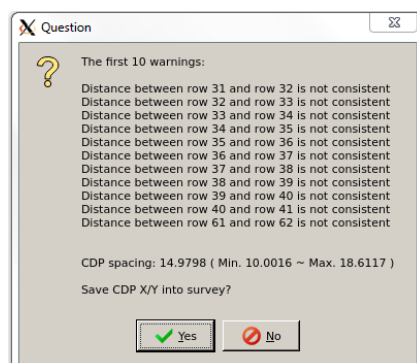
Question

The first 10 warnings:

Distance between row 31 and row 32 is not consistent
Distance between row 32 and row 33 is not consistent
Distance between row 33 and row 34 is not consistent
Distance between row 34 and row 35 is not consistent
Distance between row 35 and row 36 is not consistent
Distance between row 36 and row 37 is not consistent
Distance between row 37 and row 38 is not consistent
Distance between row 38 and row 39 is not consistent
Distance between row 39 and row 40 is not consistent
Distance between row 40 and row 41 is not consistent
Distance between row 61 and row 62 is not consistent

CDP spacing: 14.9798 ( Min. 10.0016 ~ Max. 18.6117 )

Save CDP X/Y into survey?

Yes
No